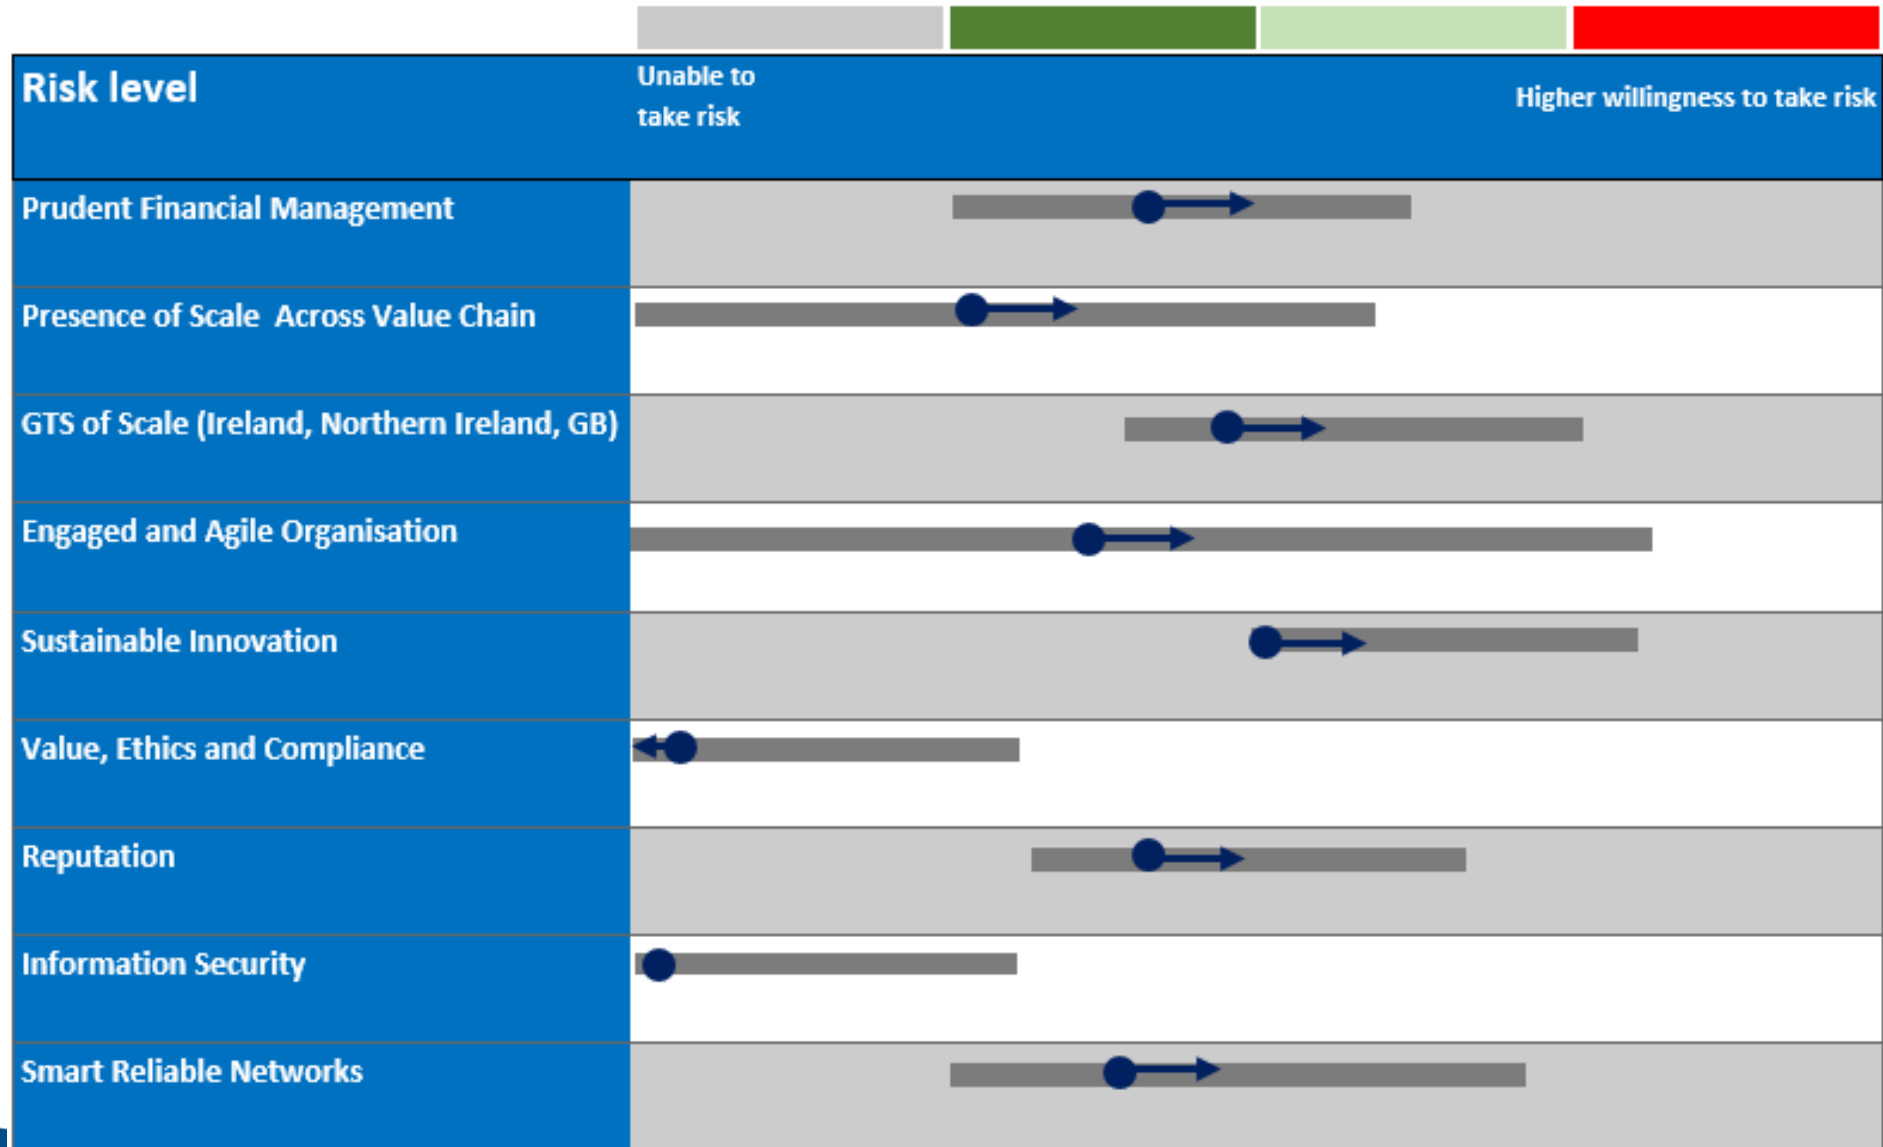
Risk level

Unable to take risk

Higher willingness to take risk

Prudent Financial Management

Presence of Scale Across Value Chain

GTS of Scale (Ireland, Northern Ireland, GB)

Engaged and Agile Organisation

Sustainable Innovation

Value, Ethics and Compliance

Reputation

Information Security

Smart Reliable Networks